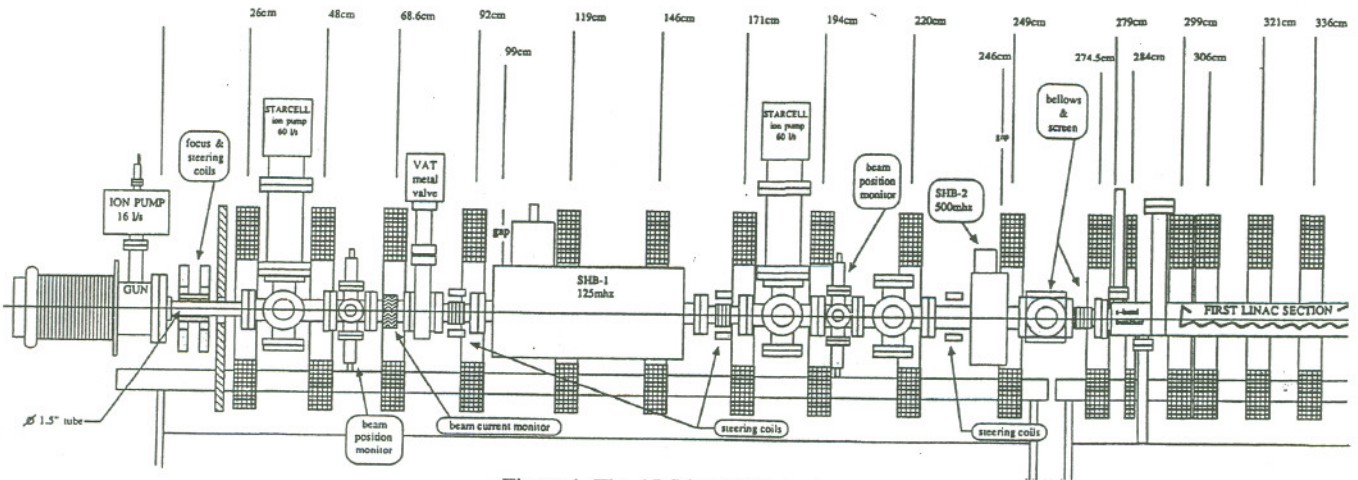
26cm 48cm 68.6cm 92cm 99cm 119cm 146cm 171cm 194cm 220cm 246cm 249cm 274.5cm 279cm 284cm 299cm 306cm 321cm 336cm

STARCELL ion pump 60 l/s

focus & steering coils

ION PUMP 16 l/s

GUN

VAT metal valve

gap

SHB-1 125mhz

STARCELL ion pump 60 l/s

beam position monitor

SHB-2 500mhz

gap

bellows & screen

s-band buncher

FIRST LINAC SECTION

Ø 1.5" tube

beam position monitor

beam current monitor

steering coils

steering coils

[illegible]